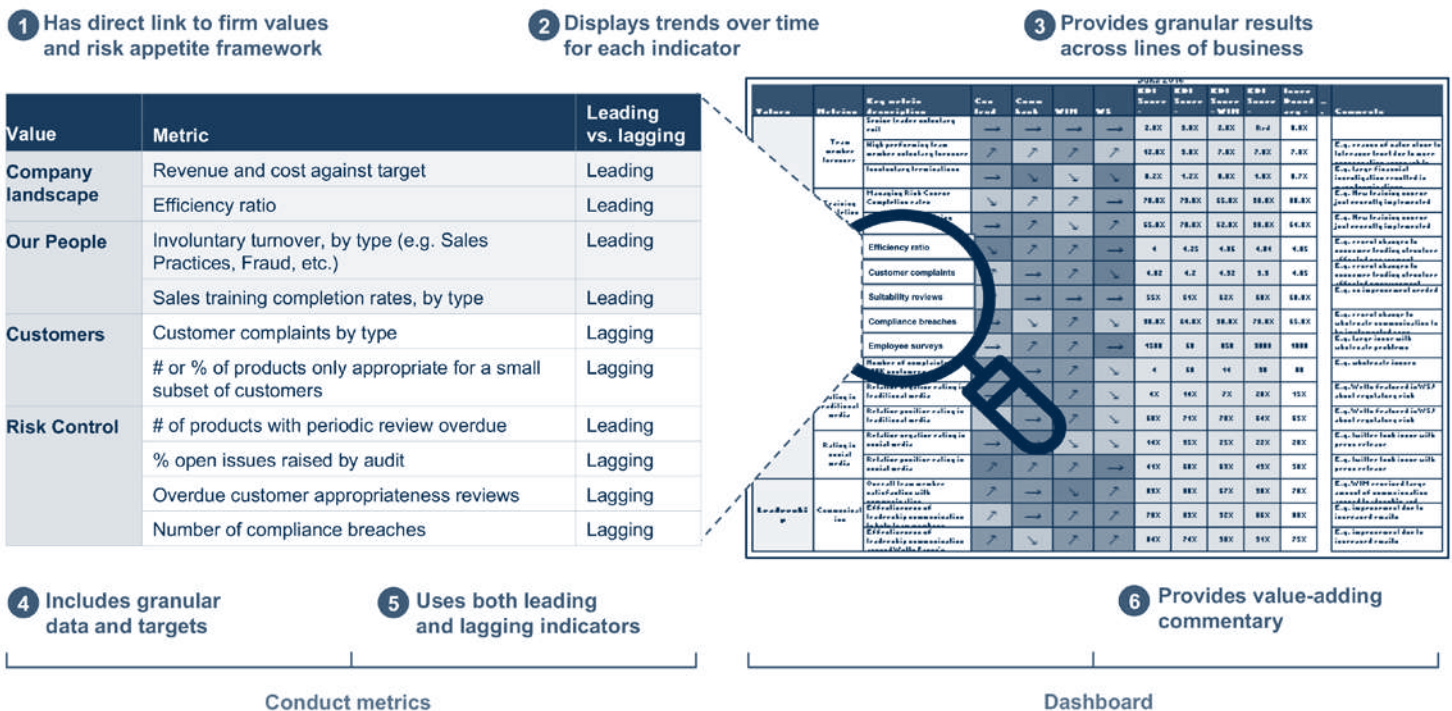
1 Has direct link to firm values and risk appetite framework

2 Displays trends over time for each indicator

3 Provides granular results across lines of business

| Value | Metric | Leading vs. lagging |
|---|---|---|
| Company landscape | Revenue and cost against target | Leading |
| | Efficiency ratio | Leading |
| Our People | Involuntary turnover, by type (e.g. Sales Practices, Fraud, etc.) | Leading |
| | Sales training completion rates, by type | Leading |
| Customers | Customer complaints by type | Lagging |
| | # or % of products only appropriate for a small subset of customers | Lagging |
| Risk Control | # of products with periodic review overdue | Leading |
| | % open issues raised by audit | Lagging |
| | Overdue customer appropriateness reviews | Lagging |
| | Number of compliance breaches | Lagging |

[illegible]

Efficiency ratio

Customer complaints

Suitability reviews

Compliance breaches

Employee surveys

4 Includes granular data and targets

5 Uses both leading and lagging indicators

6 Provides value-adding commentary

Conduct metrics

Dashboard